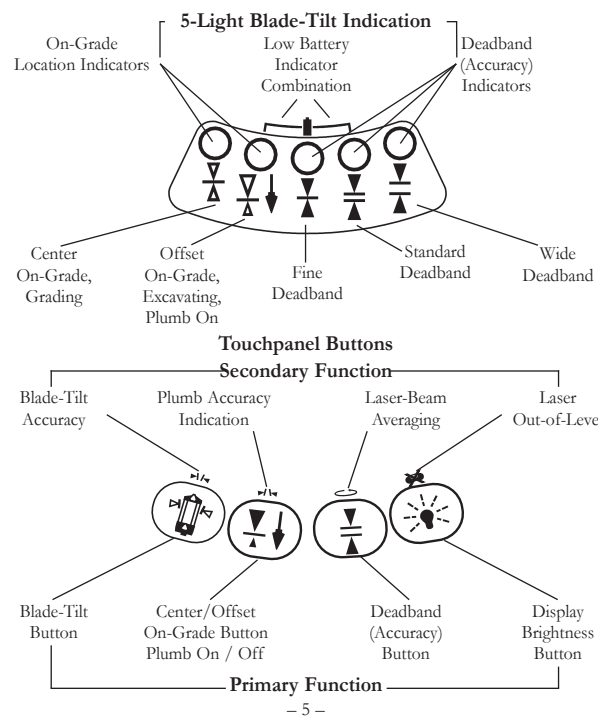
5-Light Blade-Tilt Indication

On-Grade Location Indicators

Low Battery Indicator Combination

Deadband (Accuracy) Indicators

Center On-Grade, Grading

Offset On-Grade, Excavating, Plumb On

Fine Deadband

Standard Deadband

Wide Deadband

Touchpanel Buttons

Secondary Function

Blade-Tilt Accuracy

Plumb Accuracy Indication

Laser-Beam Averaging

Laser Out-of-Leve

Blade-Tilt Button

Center/Offset On-Grade Button Plumb On / Off

Deadband (Accuracy) Button

Display Brightness Button

Primary Function

– 5 –